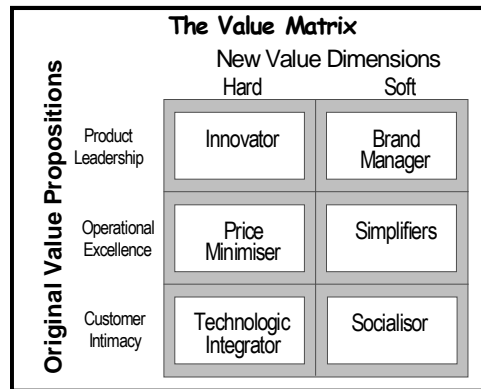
The Value Matrix

New Value Dimensions

Original Value Propositions

| | Hard | Soft |
|---|---|---|
| Product Leadership | Innovator | Brand Manager |
| Operational Excellence | Price Minimiser | Simplifiers |
| Customer Intimacy | Technologic Integrator | Socialisor |